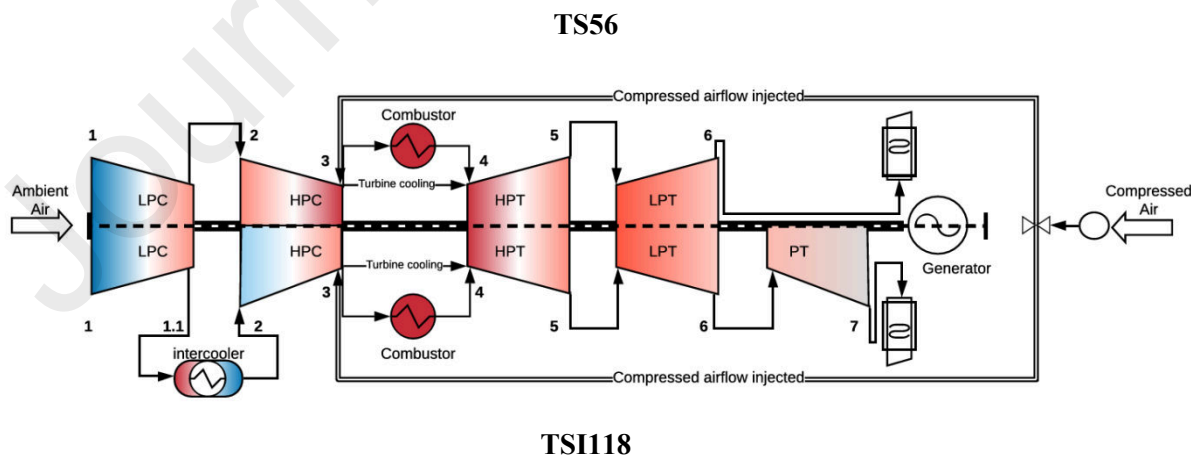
TS56

Compressed airflow injected

Combustor

1 2 3 4 5 6

Ambient Air

LPC

HPC

Turbine cooling

HPT

LPT

Compressed Air

LPC

HPC

Turbine cooling

HPT

LPT

PT

Generator

1 1.1 2 3 4 5 6 7

intercooler

Combustor

Compressed airflow injected

TSI118